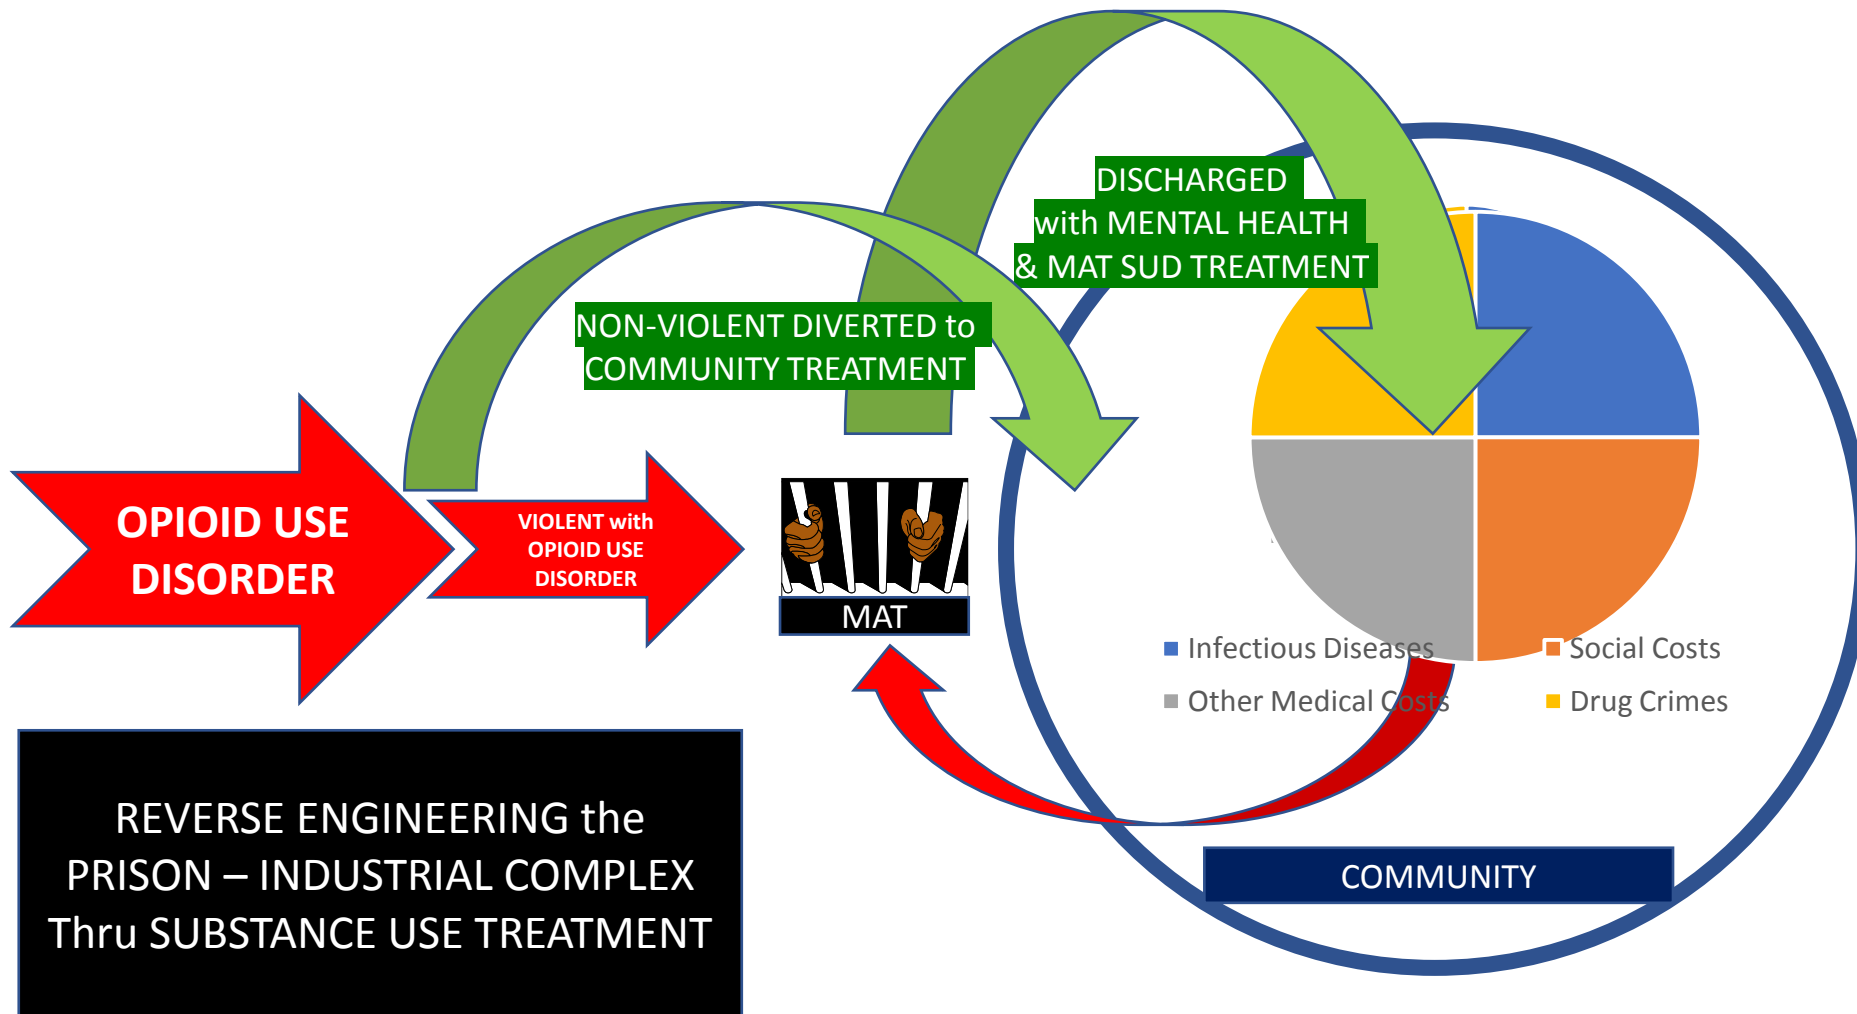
OPIOID USE DISORDER

VIOLENT with OPIOID USE DISORDER

NON-VIOLENT DIVERTED to COMMUNITY TREATMENT

DISCHARGED with MENTAL HEALTH & MAT SUD TREATMENT

MAT

Infectious Diseases
Social Costs
Other Medical Costs
Drug Crimes

COMMUNITY

REVERSE ENGINEERING the PRISON – INDUSTRIAL COMPLEX Thru SUBSTANCE USE TREATMENT